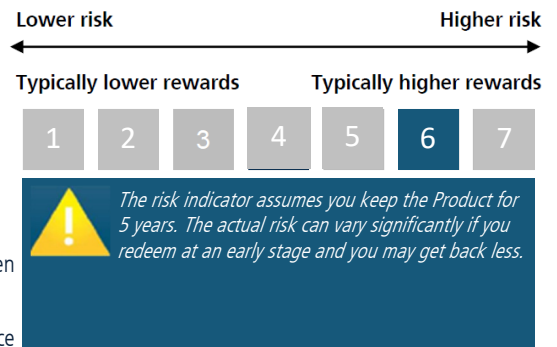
Lower risk

Higher risk

Typically lower rewards

Typically higher rewards

| 1 | 2 | 3 | 4 | 5 | 6 | 7 |
|---|---|---|---|---|---|---|

!

The risk indicator assumes you keep the Product for 5 years. The actual risk can vary significantly if you redeem at an early stage and you may get back less.

en

ce